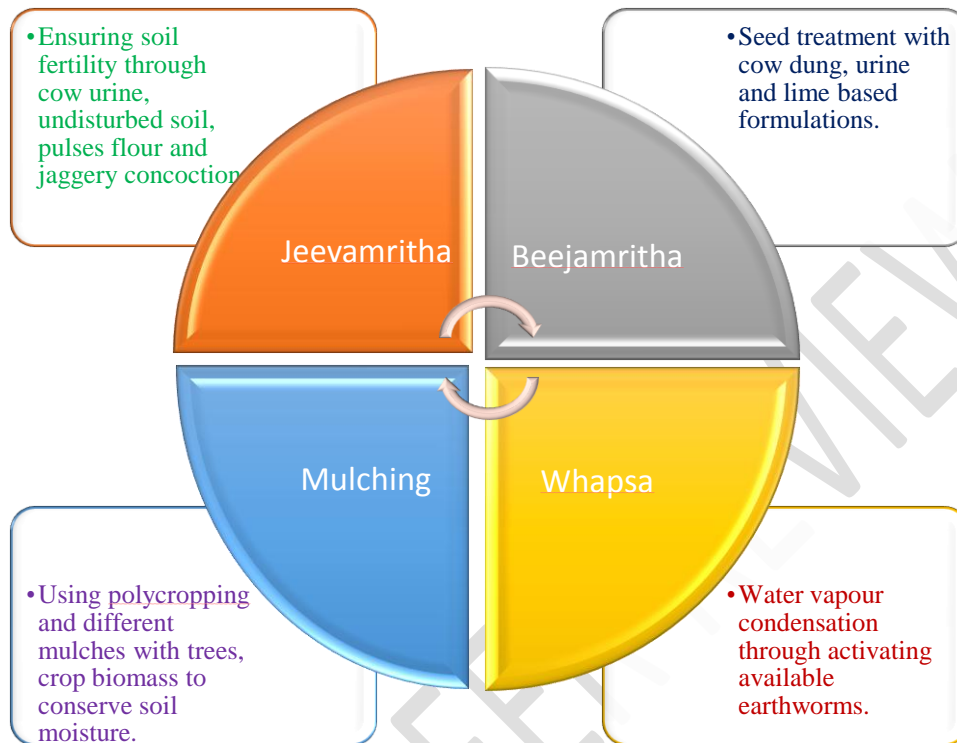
•Ensuring soil fertility through cow urine, undisturbed soil, pulses flour and jaggery concoction

•Seed treatment with cow dung, urine and lime based formulations.

Jeevamritha

Beejamritha

Mulching

Whapsa

•Using polycropping and different mulches with trees, crop biomass to conserve soil moisture.

•Water vapour condensation through activating available earthworms.